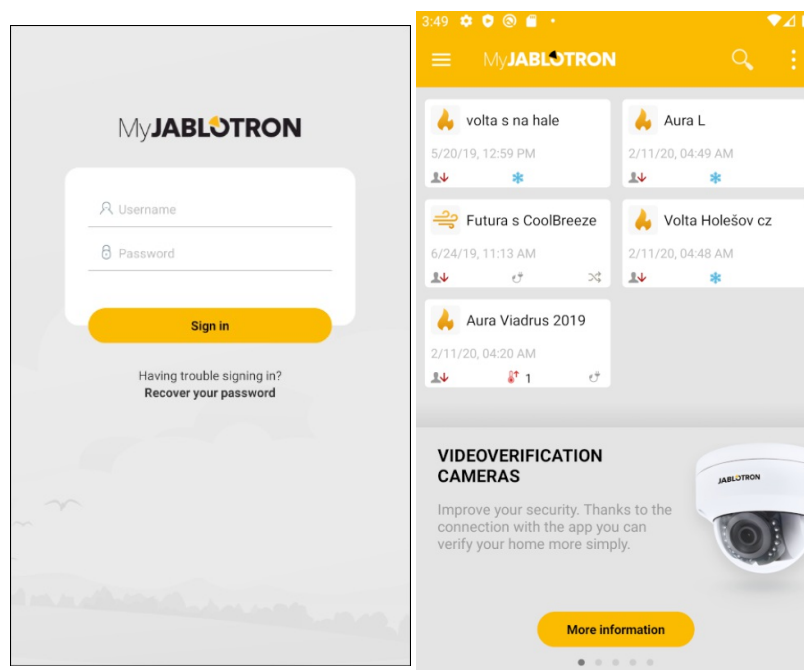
MyJABLOTRON

Username

Password

Sign in

Having trouble signing in?
Recover your password

3:49

MyJABLOTRON

volta s na hale
5/20/19, 12:59 PM

Aura L
2/11/20, 04:49 AM

Futura s CoolBreeze
6/24/19, 11:13 AM

Volta Holešov cz
2/11/20, 04:48 AM

Aura Viadrus 2019
2/11/20, 04:20 AM
1

VIDEOVERIFICATION CAMERAS

Improve your security. Thanks to the connection with the app you can verify your home more simply.

JABLOTRON

More information